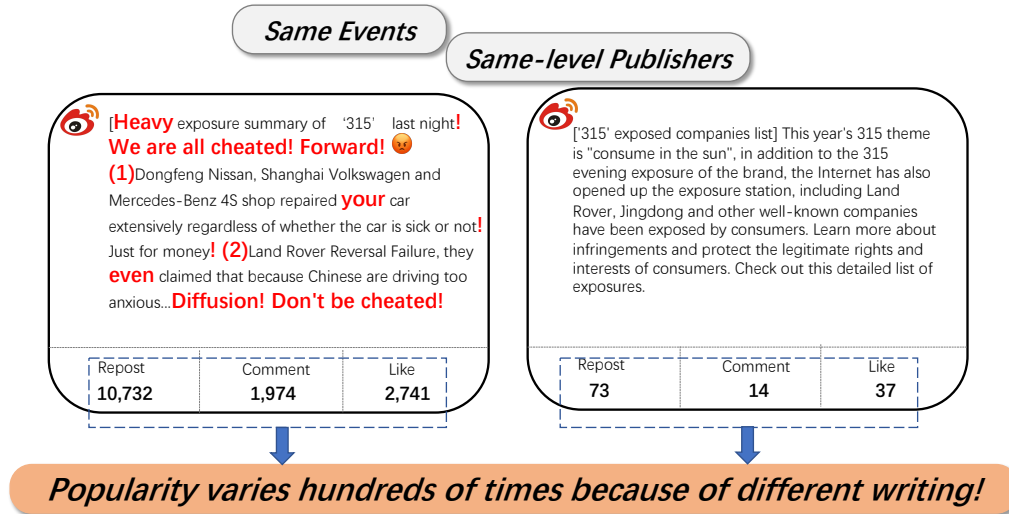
Same Events

Same-level Publishers

[Heavy exposure summary of '315' last night! We are all cheated! Forward! (1)Dongfeng Nissan, Shanghai Volkswagen and Mercedes-Benz 4S shop repaired your car extensively regardless of whether the car is sick or not! Just for money! (2)Land Rover Reversal Failure, they even claimed that because Chinese are driving too anxious...Diffusion! Don't be cheated!

| Repost | Comment | Like |
|---|---|---|
| 10,732 | 1,974 | 2,741 |

['315' exposed companies list] This year's 315 theme is "consume in the sun", in addition to the 315 evening exposure of the brand, the Internet has also opened up the exposure station, including Land Rover, Jingdong and other well-known companies have been exposed by consumers. Learn more about infringements and protect the legitimate rights and interests of consumers. Check out this detailed list of exposures.

| Repost | Comment | Like |
|---|---|---|
| 73 | 14 | 37 |

Popularity varies hundreds of times because of different writing!